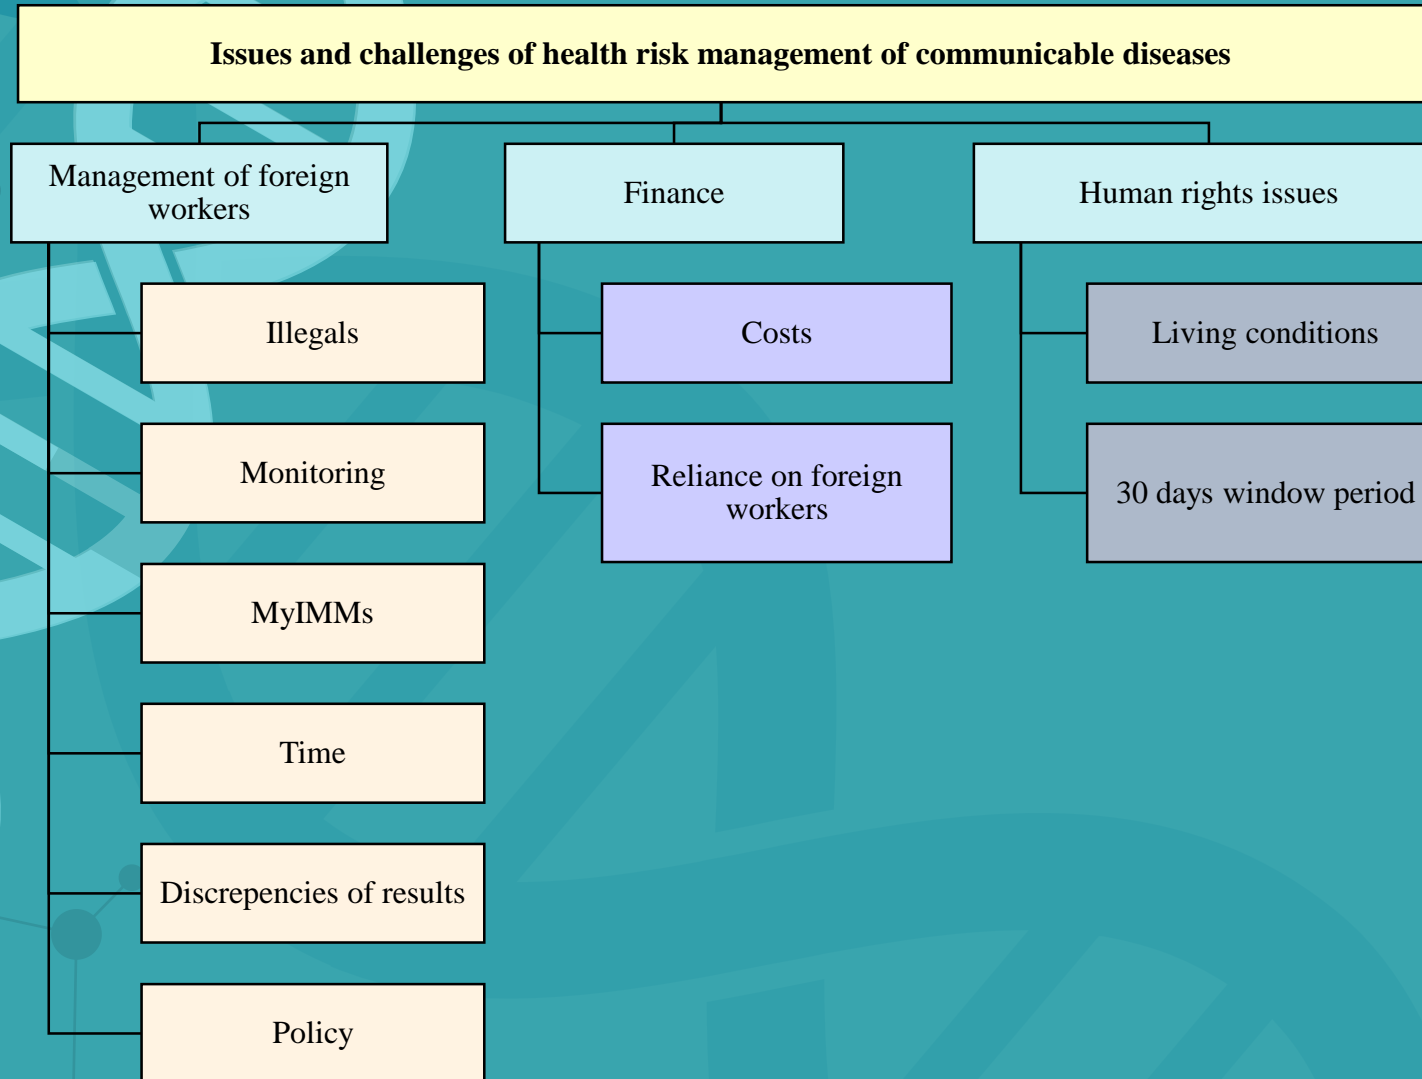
Issues and challenges of health risk management of communicable diseases

Management of foreign workers

Illegals

Monitoring

MyIMMs

Time

Discrepencies of results

Policy

Finance

Costs

Reliance on foreign workers

Human rights issues

Living conditions

30 days window period